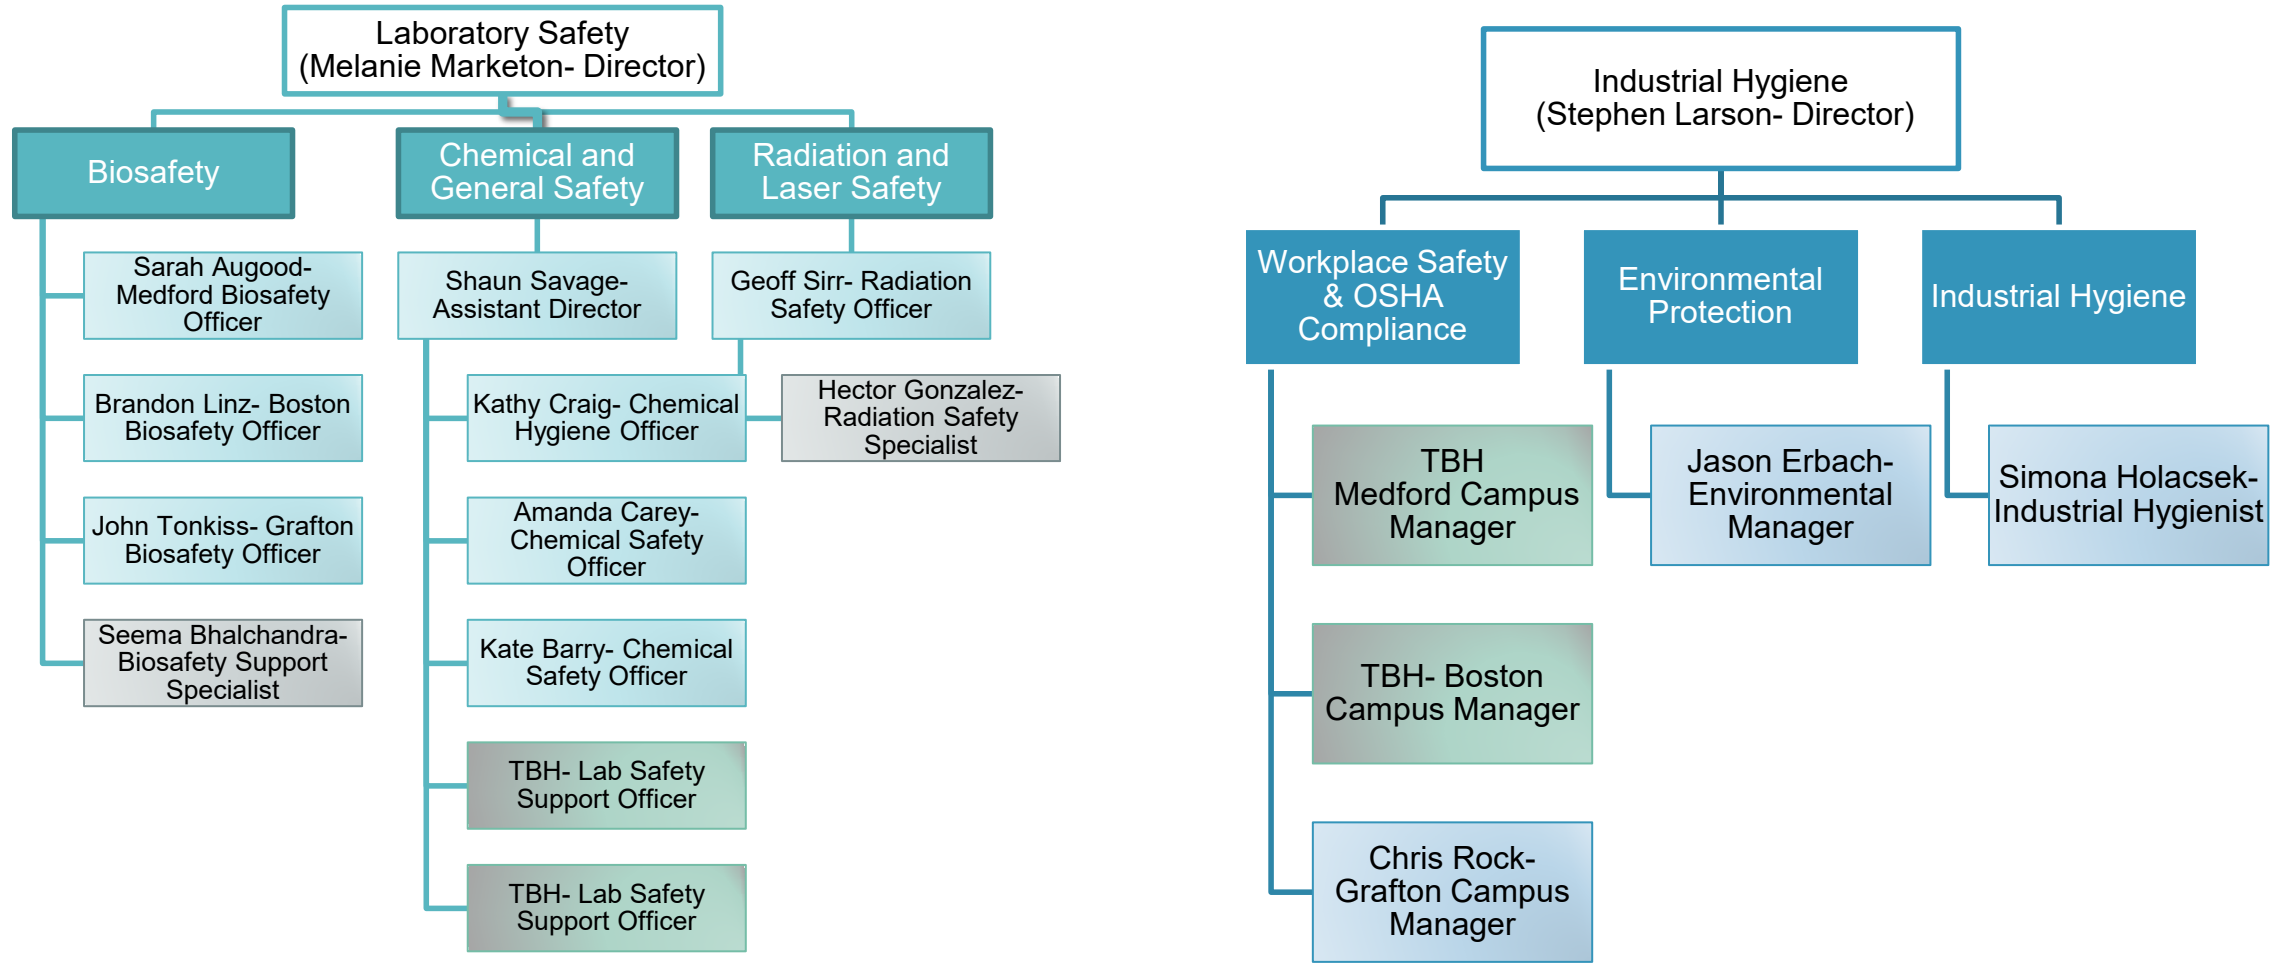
Laboratory Safety
(Melanie Marketon- Director)

Biosafety

Chemical and General Safety

Radiation and Laser Safety

Sarah Augood- Medford Biosafety Officer

Brandon Linz- Boston Biosafety Officer

John Tonkiss- Grafton Biosafety Officer

Seema Bhalchandra- Biosafety Support Specialist

Shaun Savage- Assistant Director

Kathy Craig- Chemical Hygiene Officer

Amanda Carey- Chemical Safety Officer

Kate Barry- Chemical Safety Officer

TBH- Lab Safety Support Officer

TBH- Lab Safety Support Officer

Geoff Sirr- Radiation Safety Officer

Hector Gonzalez- Radiation Safety Specialist

Industrial Hygiene
(Stephen Larson- Director)

Workplace Safety & OSHA Compliance

Environmental Protection

Industrial Hygiene

TBH Medford Campus Manager

TBH- Boston Campus Manager

Chris Rock- Grafton Campus Manager

Jason Erbach- Environmental Manager

Simona Holacsek- Industrial Hygienist